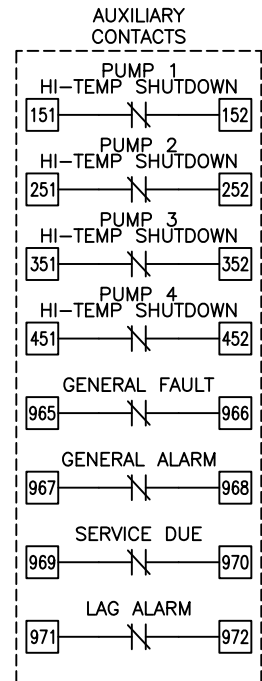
AUXILIARY CONTACTS

PUMP 1
HI–TEMP SHUTDOWN
151
152

PUMP 2
HI–TEMP SHUTDOWN
251
252

PUMP 3
HI–TEMP SHUTDOWN
351
352

PUMP 4
HI–TEMP SHUTDOWN
451
452

GENERAL FAULT
965
966

GENERAL ALARM
967
968

SERVICE DUE
969
970

LAG ALARM
971
972